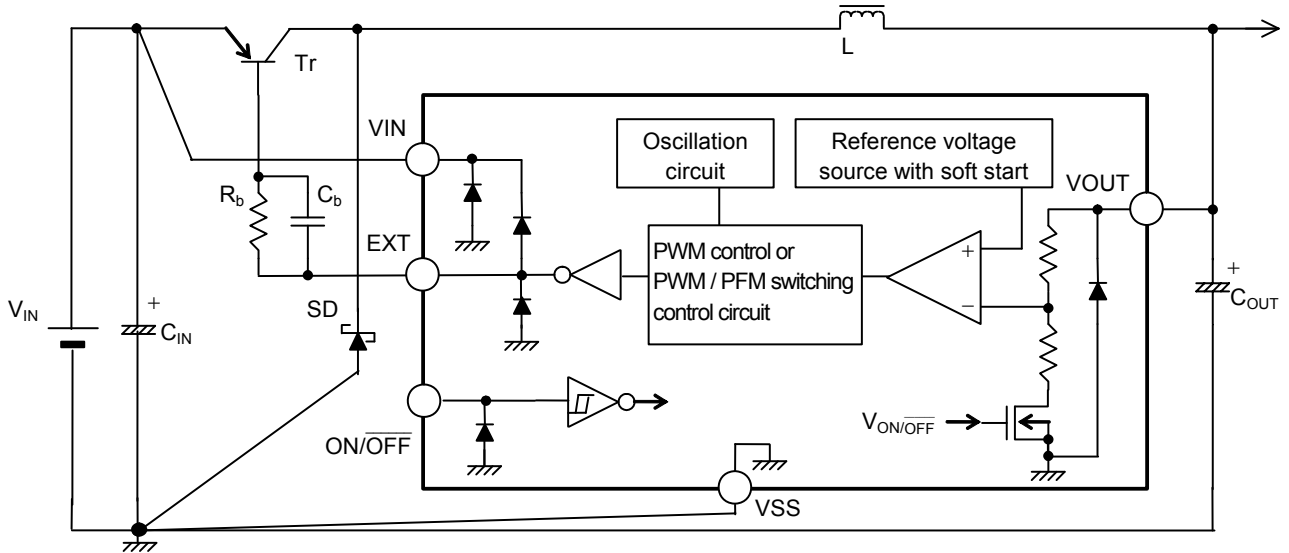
Tr

L

VIN

Oscillation circuit

Reference voltage source with soft start

VOUT

$R_b$

$C_b$

EXT

PWM control or PWM / PFM switching control circuit

+

−

+

$V_{IN}$

+

$C_{IN}$

SD

$C_{OUT}$

$ON/\overline{OFF}$

$V_{ON/\overline{OFF}}$

VSS